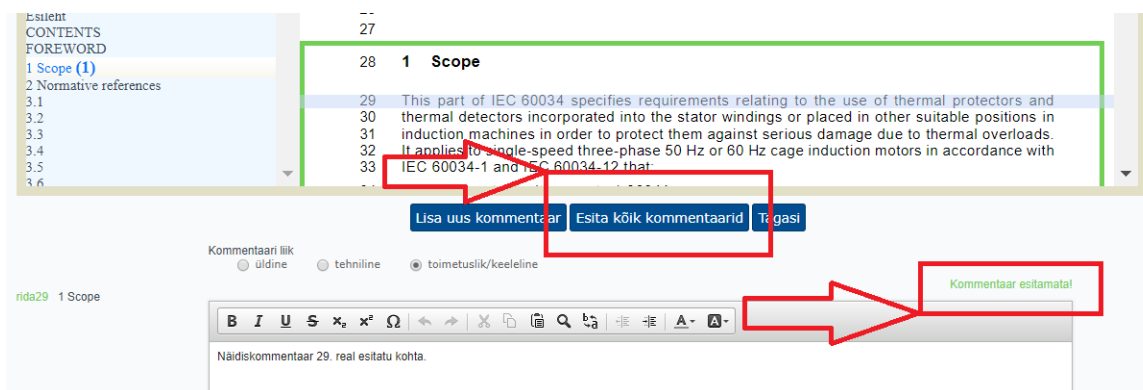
Esilent
CONTENTS
FOREWORD
1 Scope (1)
2 Normative references
3.1
3.2
3.3
3.4
3.5
3.6

27

28 1 Scope

29 This part of IEC 60034 specifies requirements relating to the use of thermal protectors and
30 thermal detectors incorporated into the stator windings or placed in other suitable positions in
31 induction machines in order to protect them against serious damage due to thermal overloads.
32 It applies to single-speed three-phase 50 Hz or 60 Hz cage induction motors in accordance with
33 IEC 60034-1 and IEC 60034-12 that:

Lisa uus kommentaar Esita kõik kommentaarid Tagasi

Kommentaari liik
üldine tehniline toimetuslik/keeleline

rida29 1 Scope

Kommentaar esitamata!

B I U S $x_2$ $x^2$ Ω

Näidiskommentaar 29. real esitatu kohta.